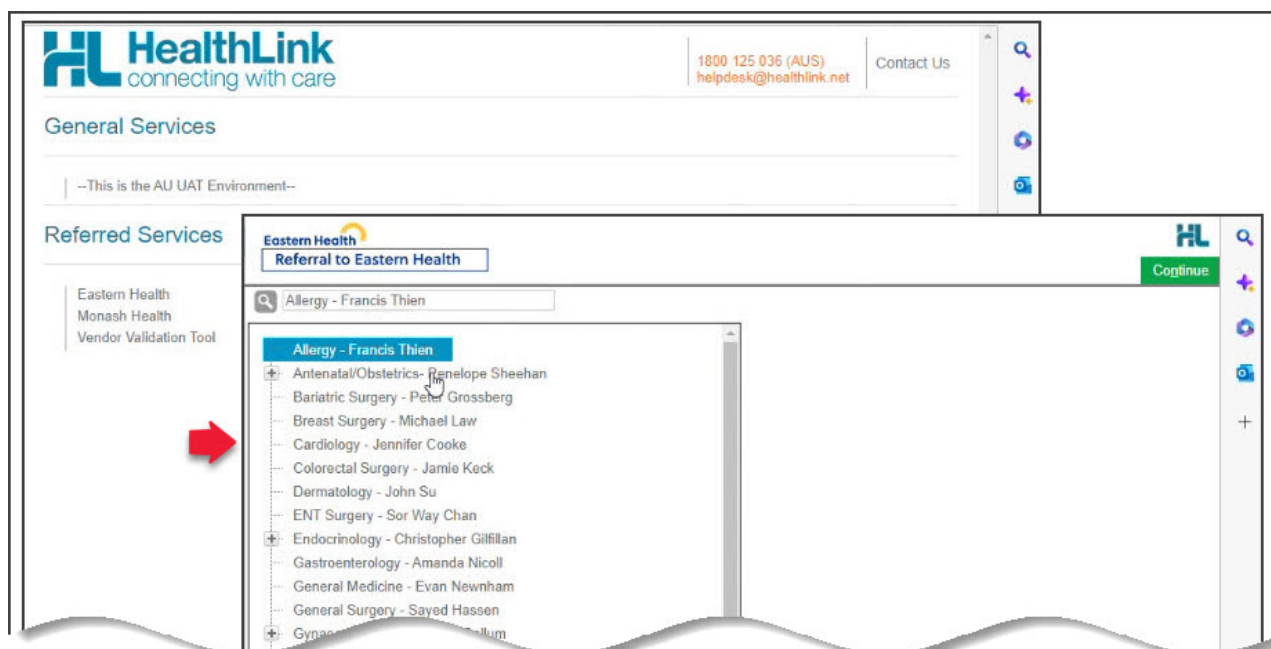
HL HealthLink
connecting with care

1800 125 036 (AUS)
helpdesk@healthlink.net

Contact Us

General Services

--This is the AU UAT Environment--

Referred Services

Eastern Health
Monash Health
Vendor Validation Tool

Eastern Health
Referral to Eastern Health

HL

Continue

Allergy - Francis Thien

Allergy - Francis Thien
Antenatal/Obstetrics- Penelope Sheehan
Bariatric Surgery - Peter Grossberg
Breast Surgery - Michael Law
Cardiology - Jennifer Cooke
Colorectal Surgery - Jamie Keck
Dermatology - John Su
ENT Surgery - Sor Way Chan
Endocrinology - Christopher Gilfillan
Gastroenterology - Amanda Nicoll
General Medicine - Evan Newnham
General Surgery - Sayed Hassen
Gyna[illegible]llum